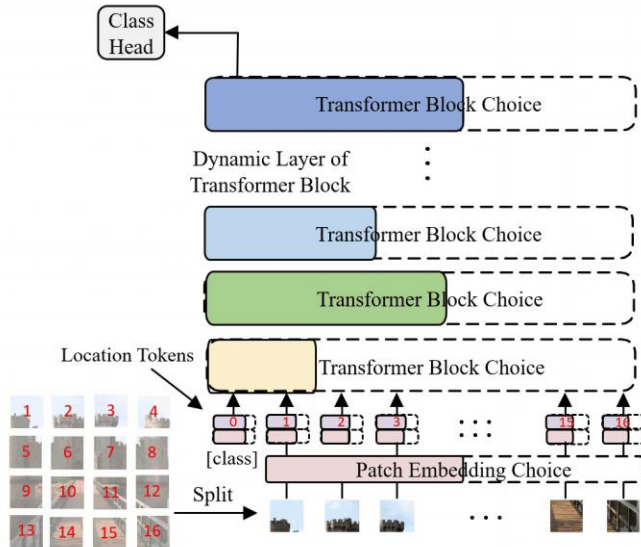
Class Head

Transformer Block Choice

Dynamic Layer of Transformer Block

Transformer Block Choice

Transformer Block Choice

Location Tokens

Transformer Block Choice

0 1 2 3 15 16

[class]

Patch Embedding Choice

Split

1 2 3 4
5 6 7 8
9 10 11 12
13 14 15 16